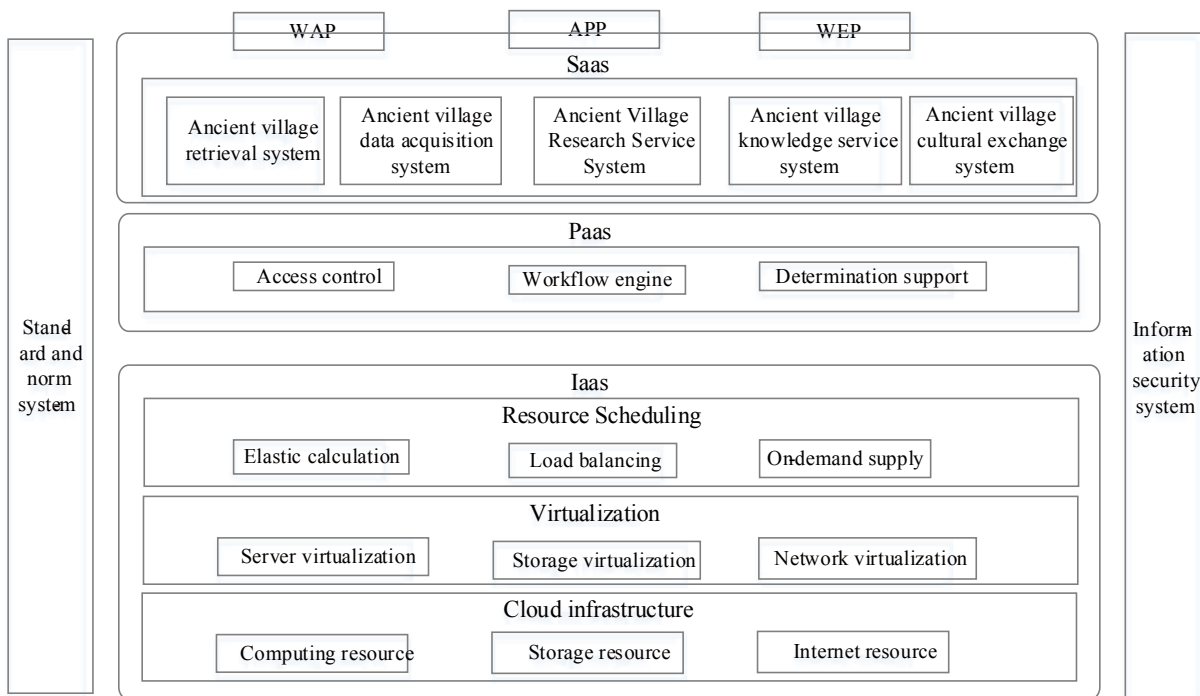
WAP

APP

WEP

Saas

Ancient village retrieval system

Ancient village data acquisition system

Ancient Village Research Service System

Ancient village knowledge service system

Ancient village cultural exchange system

Paas

Access control

Workflow engine

Determination support

Standard and norm system

Iaas

Resource Scheduling

Elastic calculation

Load balancing

On-demand supply

Virtualization

Server virtualization

Storage virtualization

Network virtualization

Cloud infrastructure

Computing resource

Storage resource

Internet resource

Information security system